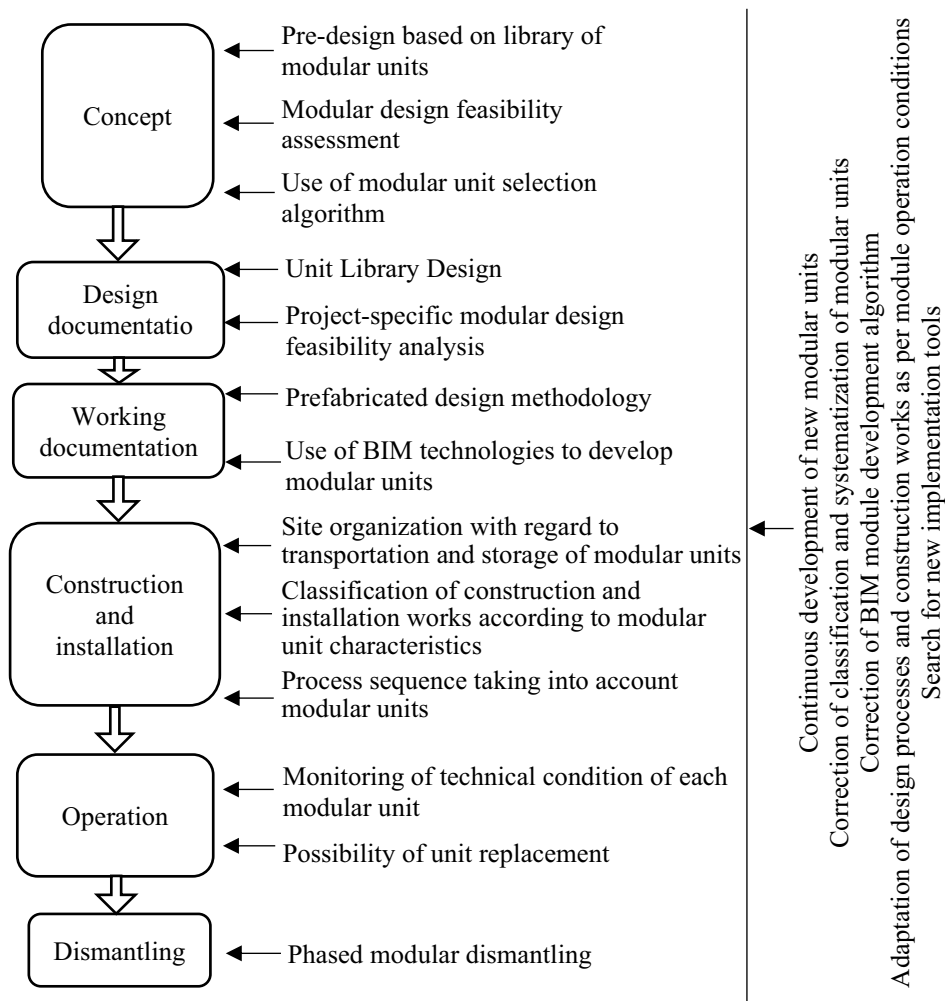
Concept

Pre-design based on library of modular units

Modular design feasibility assessment

Use of modular unit selection algorithm

Design documentatio

Unit Library Design

Project-specific modular design feasibility analysis

Working documentation

Prefabricated design methodology

Use of BIM technologies to develop modular units

Construction and installation

Site organization with regard to transportation and storage of modular units

Classification of construction and installation works according to modular unit characteristics

Process sequence taking into account modular units

Operation

Monitoring of technical condition of each modular unit

Possibility of unit replacement

Dismantling

Phased modular dismantling

Continuous development of new modular units
Correction of classification and systematization of modular units
Correction of BIM module development algorithm
Adaptation of design processes and construction works as per module operation conditions
Search for new implementation tools